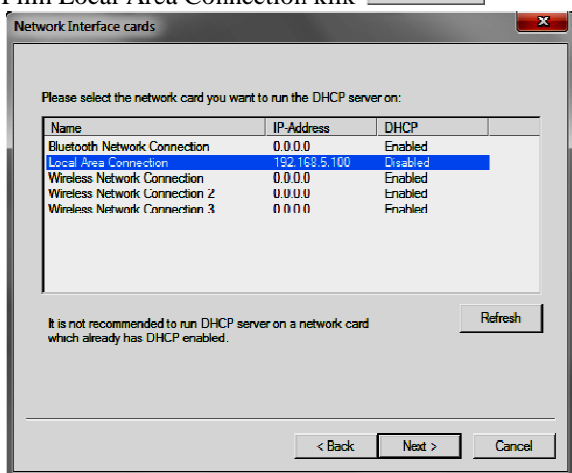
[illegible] Local Area Connection klik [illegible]

Network Interface cards

Please select the network card you want to run the DHCP server on:

| Name | IP-Address | DHCP |
|---|---|---|
| Bluetooth Network Connection | 0.0.0.0 | Enabled |
| Local Area Connection | 192.168.5.100 | Disabled |
| Wireless Network Connection | 0.0.0.0 | Enabled |
| Wireless Network Connection 2 | 0.0.0.0 | Enabled |
| Wireless Network Connection 3 | 0.0.0.0 | Enabled |

It is not recommended to run DHCP server on a network card which already has DHCP enabled.

Refresh

< Back
Next >
Cancel